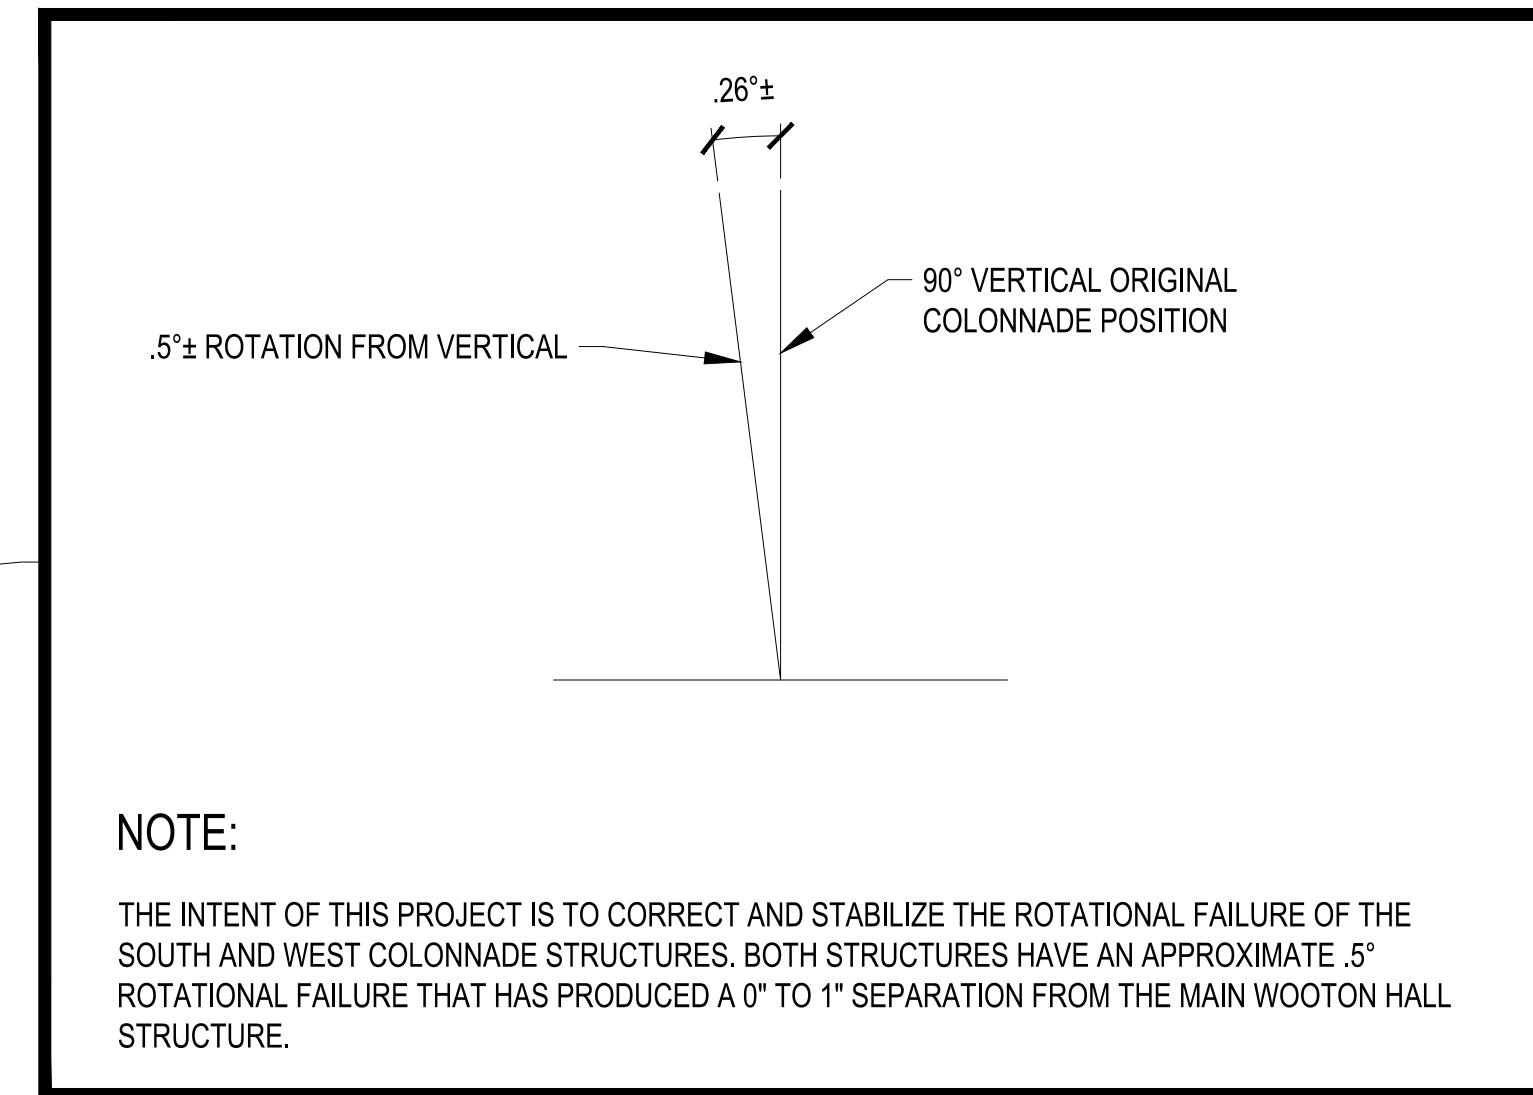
.26°±

90° VERTICAL ORIGINAL COLONNADE POSITION

.5°± ROTATION FROM VERTICAL

NOTE:

THE INTENT OF THIS PROJECT IS TO CORRECT AND STABILIZE THE ROTATIONAL FAILURE OF THE SOUTH AND WEST COLONNADE STRUCTURES. BOTH STRUCTURES HAVE AN APPROXIMATE .5° ROTATIONAL FAILURE THAT HAS PRODUCED A 0" TO 1" SEPARATION FROM THE MAIN WOOTON HALL STRUCTURE.